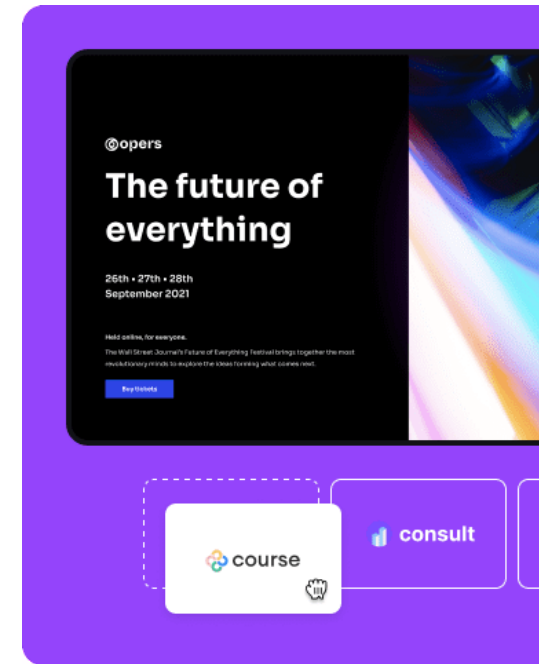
©opers

The future of everything

26th • 27th • 28th
September 2021

Held online, for everyone.

The Wall Street Journal's Future of Everything Festival brings together the most revolutionary minds to explore the ideas forming what comes next.

Buy tickets

course

consult